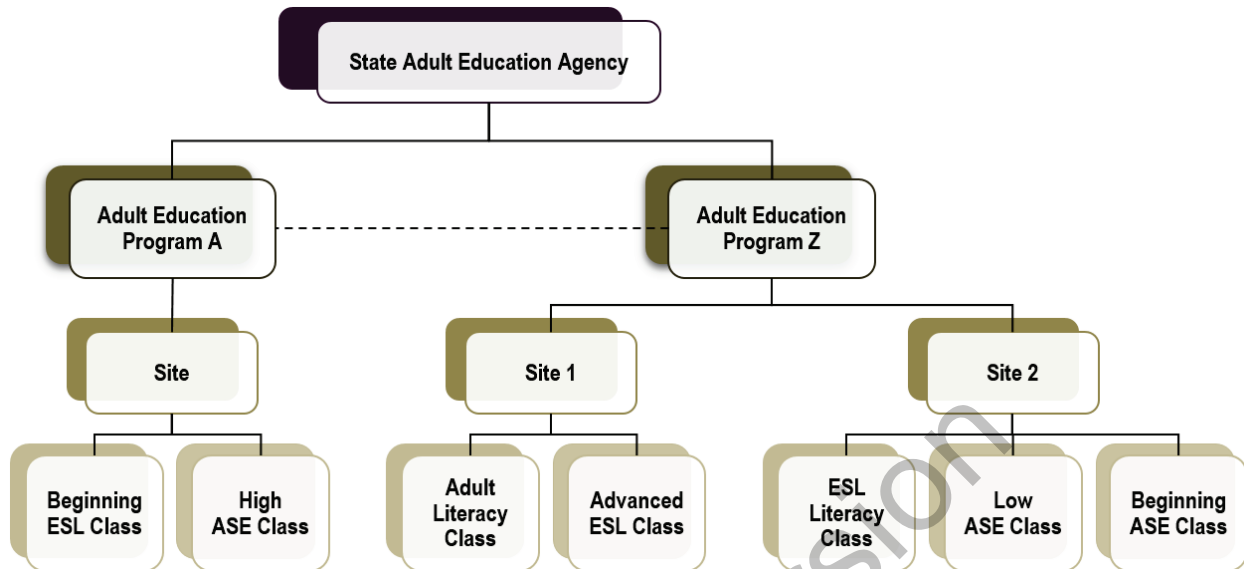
State Adult Education Agency

Adult Education Program A

Adult Education Program Z

Site

Site 1

Site 2

Beginning ESL Class

High ASE Class

Adult Literacy Class

Advanced ESL Class

ESL Literacy Class

Low ASE Class

Beginning ASE Class

sion